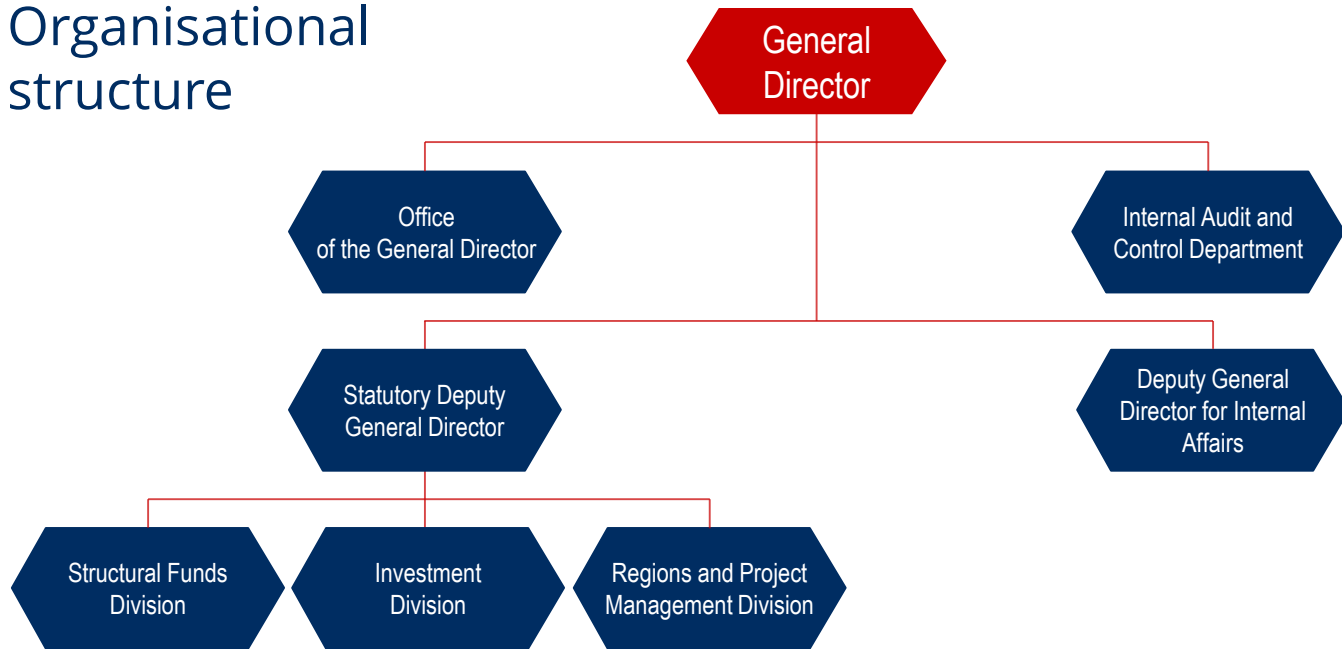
Organisational structure

General Director

Office of the General Director

Internal Audit and Control Department

Statutory Deputy General Director

Deputy General Director for Internal Affairs

Structural Funds Division

Investment Division

Regions and Project Management Division